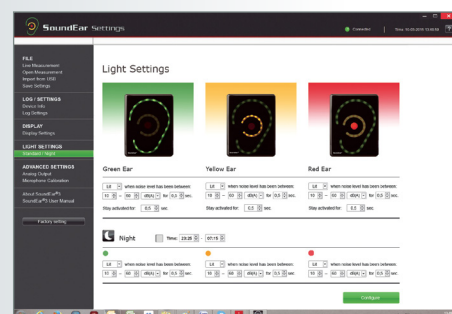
SoundEar Settings

Connected | Time: 10.03.2016 15:44:58

FILE
Live Measurement
Open Measurement
Import from USB
Save Settings

LOG / SETTINGS
Device Info
Log Settings

DISPLAY
Display Settings

LIGHT SETTINGS
Standard / Night

ADVANCED SETTINGS
Analog Output
Microphone Calibration

About SoundEar®
SoundEar® User Manual

Factory setting

Light Settings

Green Ear

Yellow Ear

Red Ear

Lft when noise level has been between:
10 – 60 dB(A) for 0.5 sec.
Stay activated for 0.5 sec.

Lft when noise level has been between:
10 – 60 dB(A) for 0.5 sec.
Stay activated for 0.5 sec.

Lft when noise level has been between:
10 – 60 dB(A) for 0.5 sec.
Stay activated for 0.5 sec.

Night

Time: 23:26 – 07:15

Lft when noise level has been between:
10 – 60 dB(A) for 0.5 sec.

Lft when noise level has been between:
10 – 60 dB(A) for 0.5 sec.

Lft when noise level has been between:
10 – 60 dB(A) for 0.5 sec.

Configure